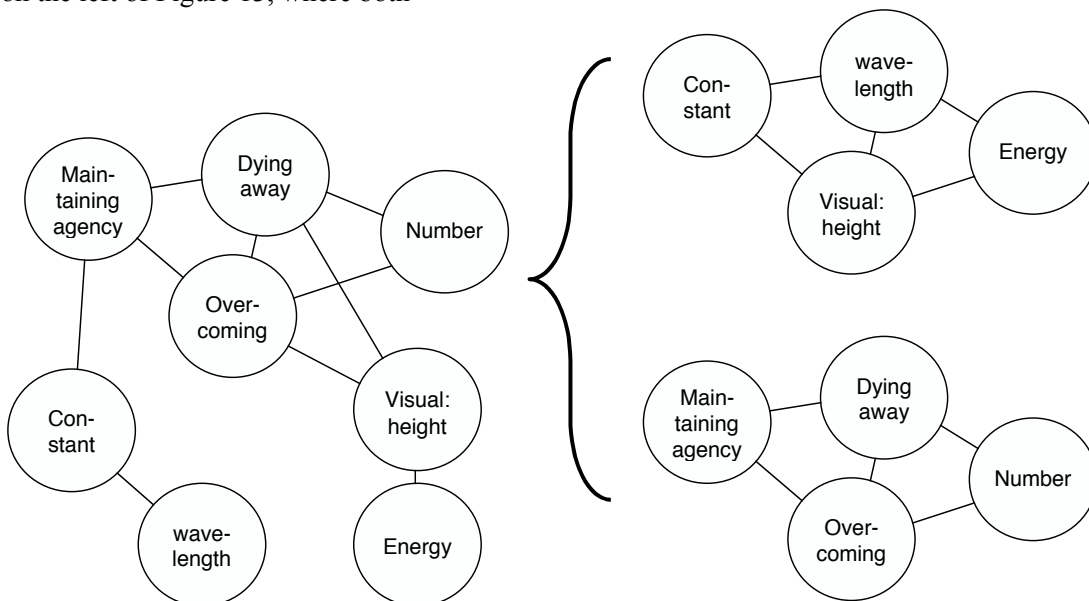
on the left of Figure 13, where both

Maintaining agency

Dying away

Number

Overcoming

Constant

Visual: height

wavelength

Energy

Constant

wavelength

Energy

Visual: height

Maintaining agency

Dying away

Number

Overcoming